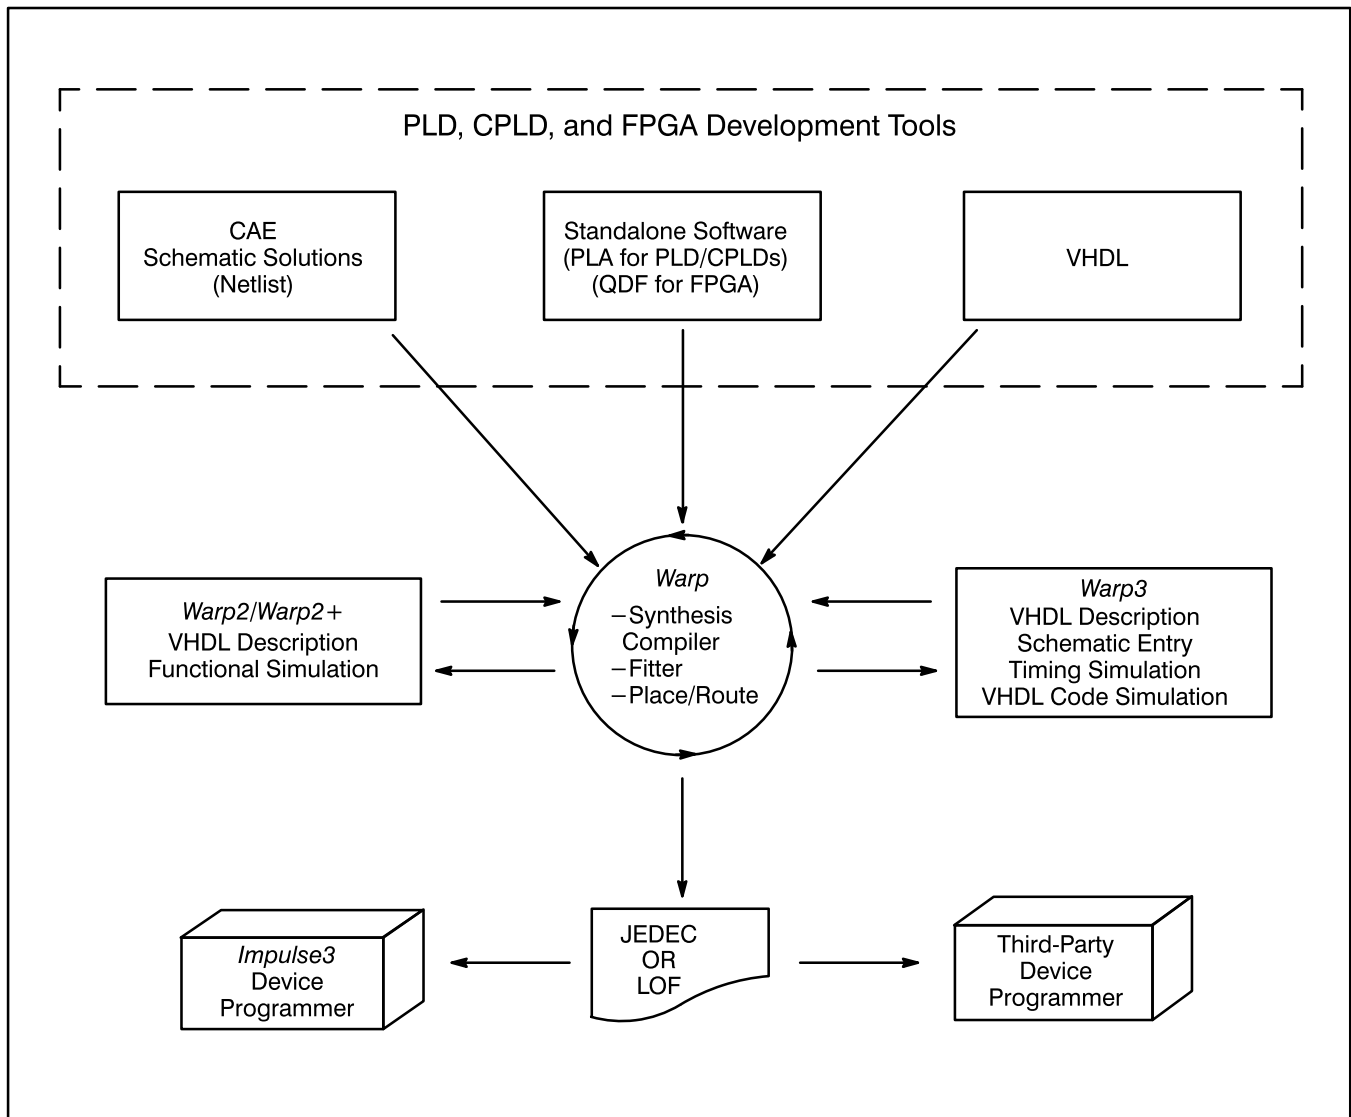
PLD, CPLD, and FPGA Development Tools

CAE
Schematic Solutions
(Netlist)

Standalone Software
(PLA for PLD/CPLDs)
(QDF for FPGA)

VHDL

Warp2/Warp2+
VHDL Description
Functional Simulation

Warp
–Synthesis
Compiler
–Fitter
–Place/Route

Warp3
VHDL Description
Schematic Entry
Timing Simulation
VHDL Code Simulation

Impulse3
Device
Programmer

JEDEC
OR
LOF

Third-Party
Device
Programmer